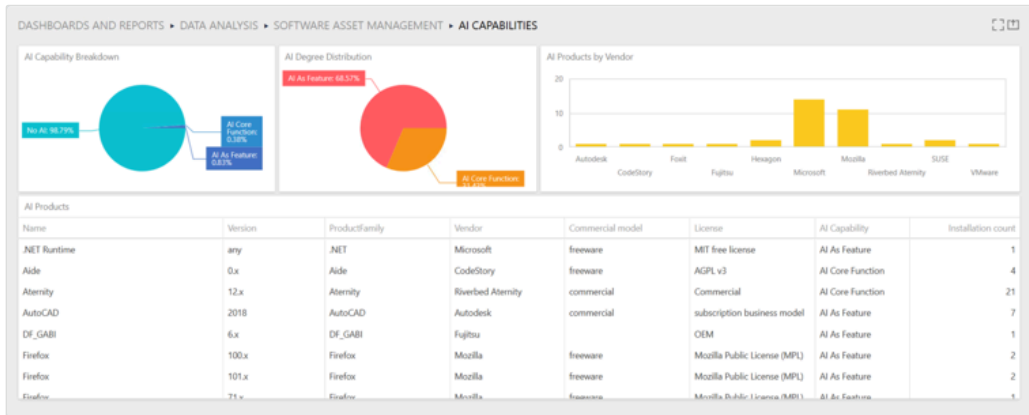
DASHBOARDS AND REPORTS ▸ DATA ANALYSIS ▸ SOFTWARE ASSET MANAGEMENT ▸ AI CAPABILITIES

AI Capability Breakdown

No AI: 98.79%

AI Core Function: 0.38%

AI As Feature: 0.83%

AI Degree Distribution

AI As Feature: 68.57%

AI Core Function: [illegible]

AI Products by Vendor

20
10
0

Autodesk
CodeStory
Foxit
Fujitsu
Hexagon
Microsoft
Mozilla
Riverbed Aternity
SUSE
VMware

AI Products

| Name | Version | ProductFamily | Vendor | Commercial model | License | AI Capability | Installation count |
|---|---|---|---|---|---|---|---|
| .NET Runtime | any | .NET | Microsoft | freeware | MIT free license | AI As Feature | 1 |
| Aide | 0.x | Aide | CodeStory | freeware | AGPL v3 | AI Core Function | 4 |
| Aternity | 12.x | Aternity | Riverbed Aternity | commercial | Commercial | AI Core Function | 21 |
| AutoCAD | 2018 | AutoCAD | Autodesk | commercial | subscription business model | AI As Feature | 7 |
| DF_GABI | 6.x | DF_GABI | Fujitsu | | OEM | AI As Feature | 1 |
| Firefox | 100.x | Firefox | Mozilla | freeware | Mozilla Public License (MPL) | AI As Feature | 2 |
| Firefox | 101.x | Firefox | Mozilla | freeware | Mozilla Public License (MPL) | AI As Feature | 2 |
| Firefox | 71.x | Firefox | Mozilla | freeware | Mozilla Public License (MPL) | AI As Feature | 1 |